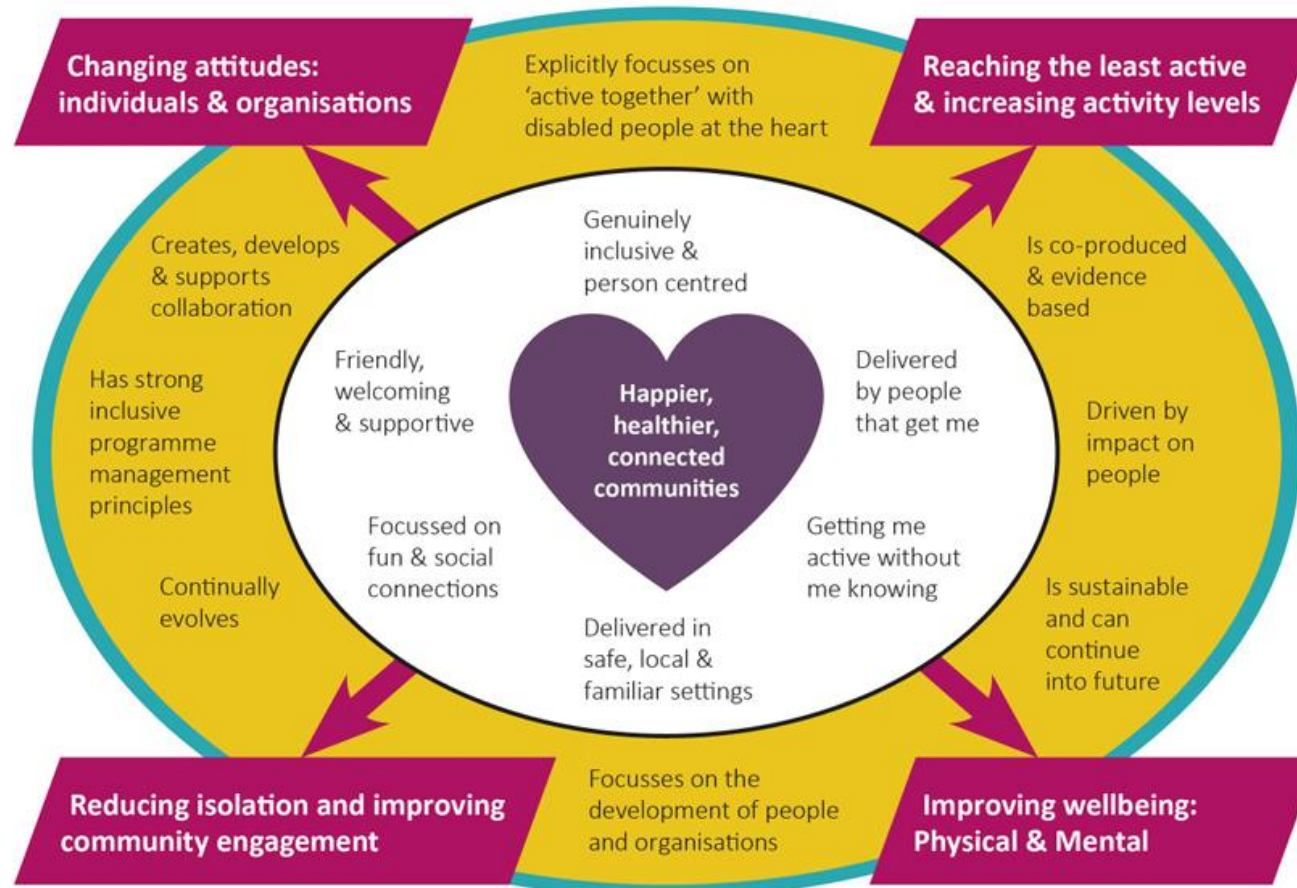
Changing attitudes: individuals & organisations

Explicitly focusses on 'active together' with disabled people at the heart

Reaching the least active & increasing activity levels

Creates, develops & supports collaboration

Genuinely inclusive & person centred

Is co-produced & evidence based

Has strong inclusive programme management principles

Friendly, welcoming & supportive

Happier, healthier, connected communities

Delivered by people that get me

Driven by impact on people

Focussed on fun & social connections

Getting me active without me knowing

Continually evolves

Delivered in safe, local & familiar settings

Is sustainable and can continue into future

Reducing isolation and improving community engagement

Focusses on the development of people and organisations

Improving wellbeing: Physical & Mental